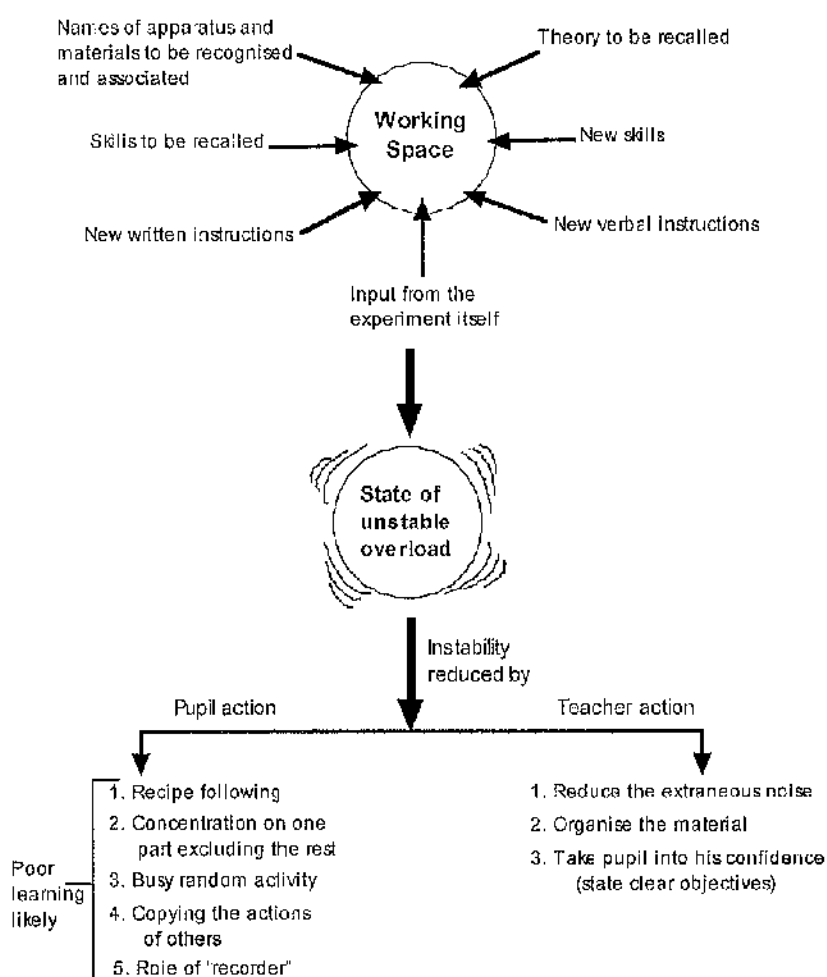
Names of apparatus and materials to be recognised and associated

Theory to be recalled

Working Space

Skills to be recalled

New skills

New written instructions

New verbal instructions

Input from the experiment itself

State of unstable overload

Instability reduced by

Pupil action

Teacher action

Poor learning likely

1. Recipe following
2. Concentration on one part excluding the rest
3. Busy random activity
4. Copying the actions of others
5. Role of "recorder"

1. Reduce the extraneous noise
2. Organise the material
3. Take pupil into his confidence (state clear objectives)